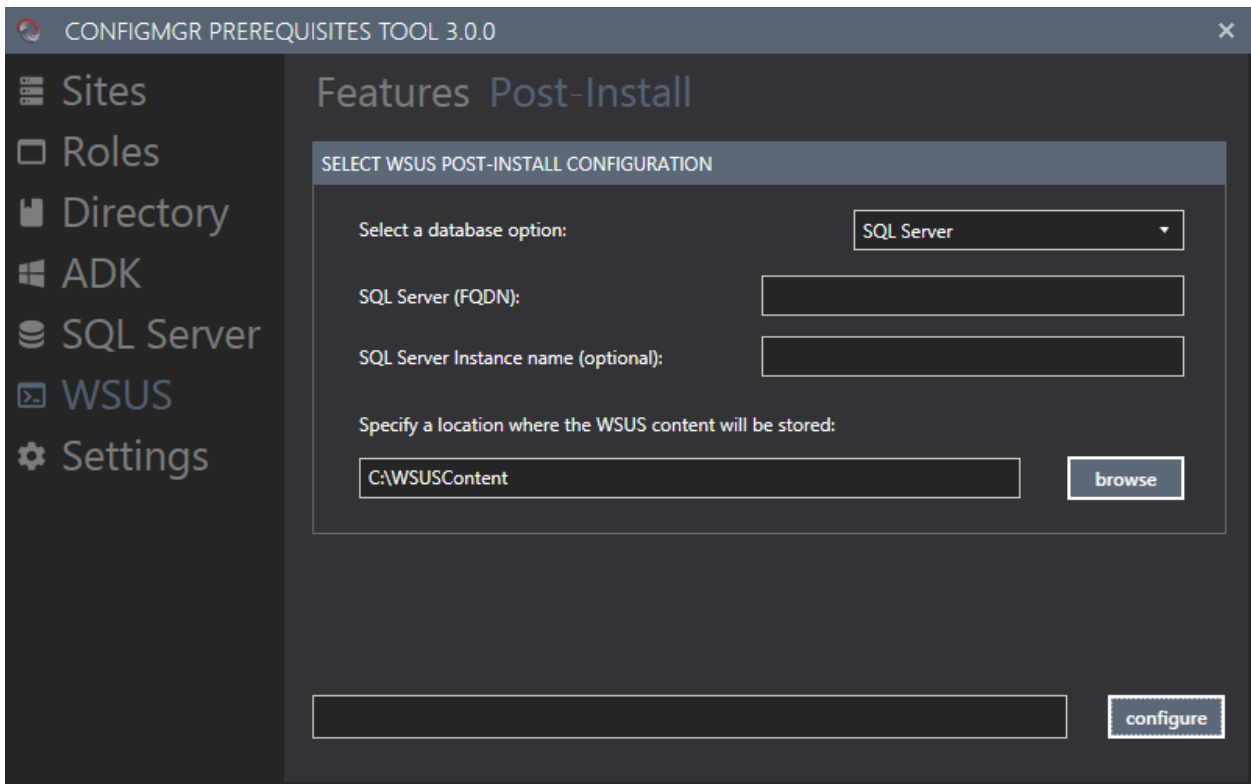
CONFIGMGR PREREQUISITES TOOL 3.0.0

×

Sites
Roles
Directory
ADK
SQL Server
WSUS
Settings

Features Post-Install

SELECT WSUS POST-INSTALL CONFIGURATION

Select a database option:

SQL Server

SQL Server (FQDN):

SQL Server Instance name (optional):

Specify a location where the WSUS content will be stored:

C:\WSUSContent

browse

configure